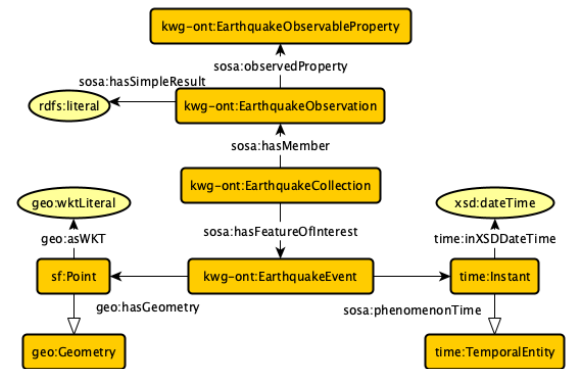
kwg-ont:EarthquakeObservableProperty

sosa:observedProperty

sosa:hasSimpleResult

rdfs:literal

kwg-ont:EarthquakeObservation

sosa:hasMember

kwg-ont:EarthquakeCollection

geo:wktLiteral

xsd:dateTime

sosa:hasFeatureOfInterest

geo:asWKT

time:inXSDDateTime

sf:Point

kwg-ont:EarthquakeEvent

time:Instant

geo:hasGeometry

sosa:phenomenonTime

geo:Geometry

time:TemporalEntity